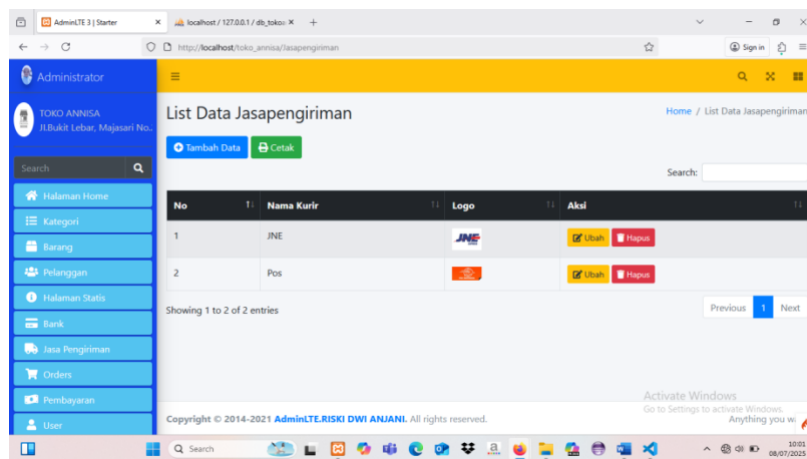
AdminLTE 3 | Starter ×
localhost / 127.0.0.1 / db_tokoa ×
+

http://localhost/toko_annisa/Jasapengiriman

Sign in

Administrator

TOKO ANNISA
Jl.Bukit Lebar, Majasari No.

Search

Halaman Home
Kategori
Barang
Pelanggan
Halaman Statis
Bank
Jasa Pengiriman
Orders
Pembayaran
User

List Data Jasapengiriman

Home / List Data Jasapengiriman

Tambah Data
Cetak

Search:

| No | Nama Kurir | Logo | Aksi |
|---|---|---|---|
| 1 | JNE | JNE | Ubah Hapus |
| 2 | Pos | | Ubah Hapus |

Showing 1 to 2 of 2 entries

Previous 1 Next

Activate Windows
Go to Settings to activate Windows.

Copyright © 2014-2021 AdminLTE.RISKI DWI ANJANI. All rights reserved.

Anything you w

Search

10:01
08/07/2025